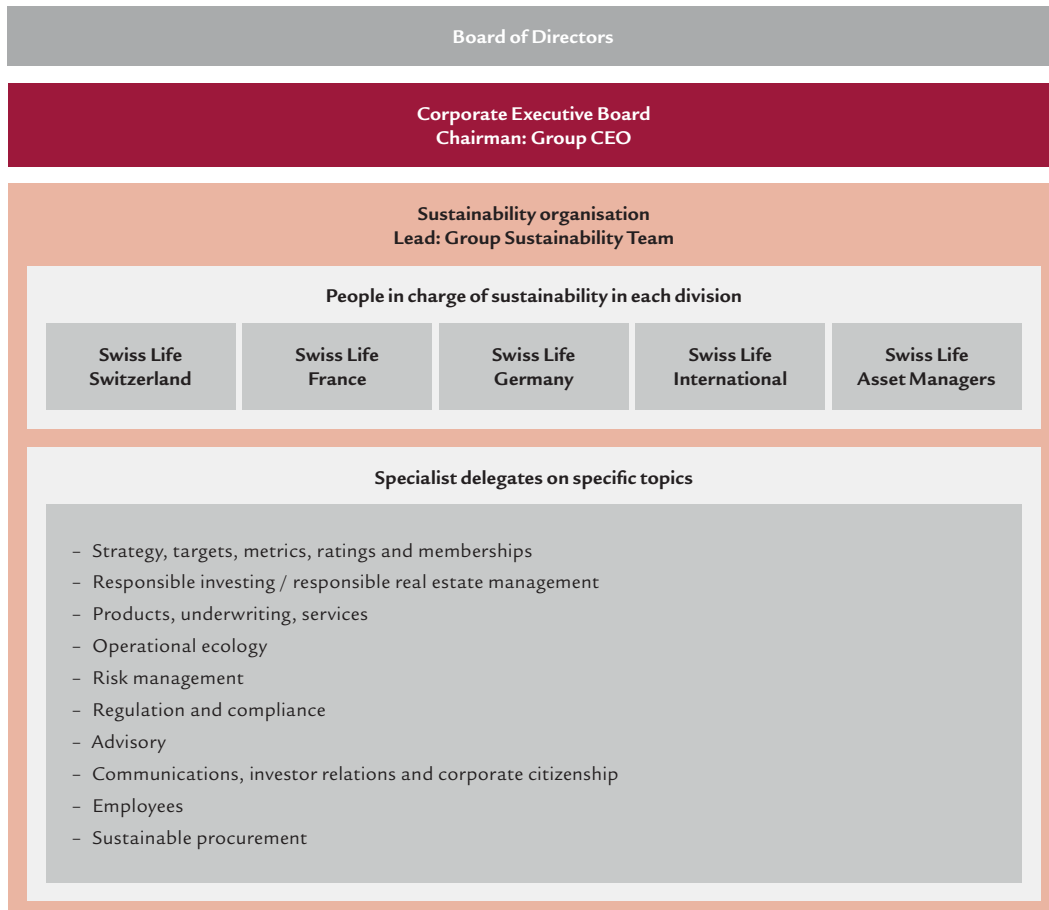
Board of Directors

Corporate Executive Board
Chairman: Group CEO

Sustainability organisation
Lead: Group Sustainability Team

People in charge of sustainability in each division

Swiss Life Switzerland

Swiss Life France

Swiss Life Germany

Swiss Life International

Swiss Life Asset Managers

Specialist delegates on specific topics

– Strategy, targets, metrics, ratings and memberships
– Responsible investing / responsible real estate management
– Products, underwriting, services
– Operational ecology
– Risk management
– Regulation and compliance
– Advisory
– Communications, investor relations and corporate citizenship
– Employees
– Sustainable procurement